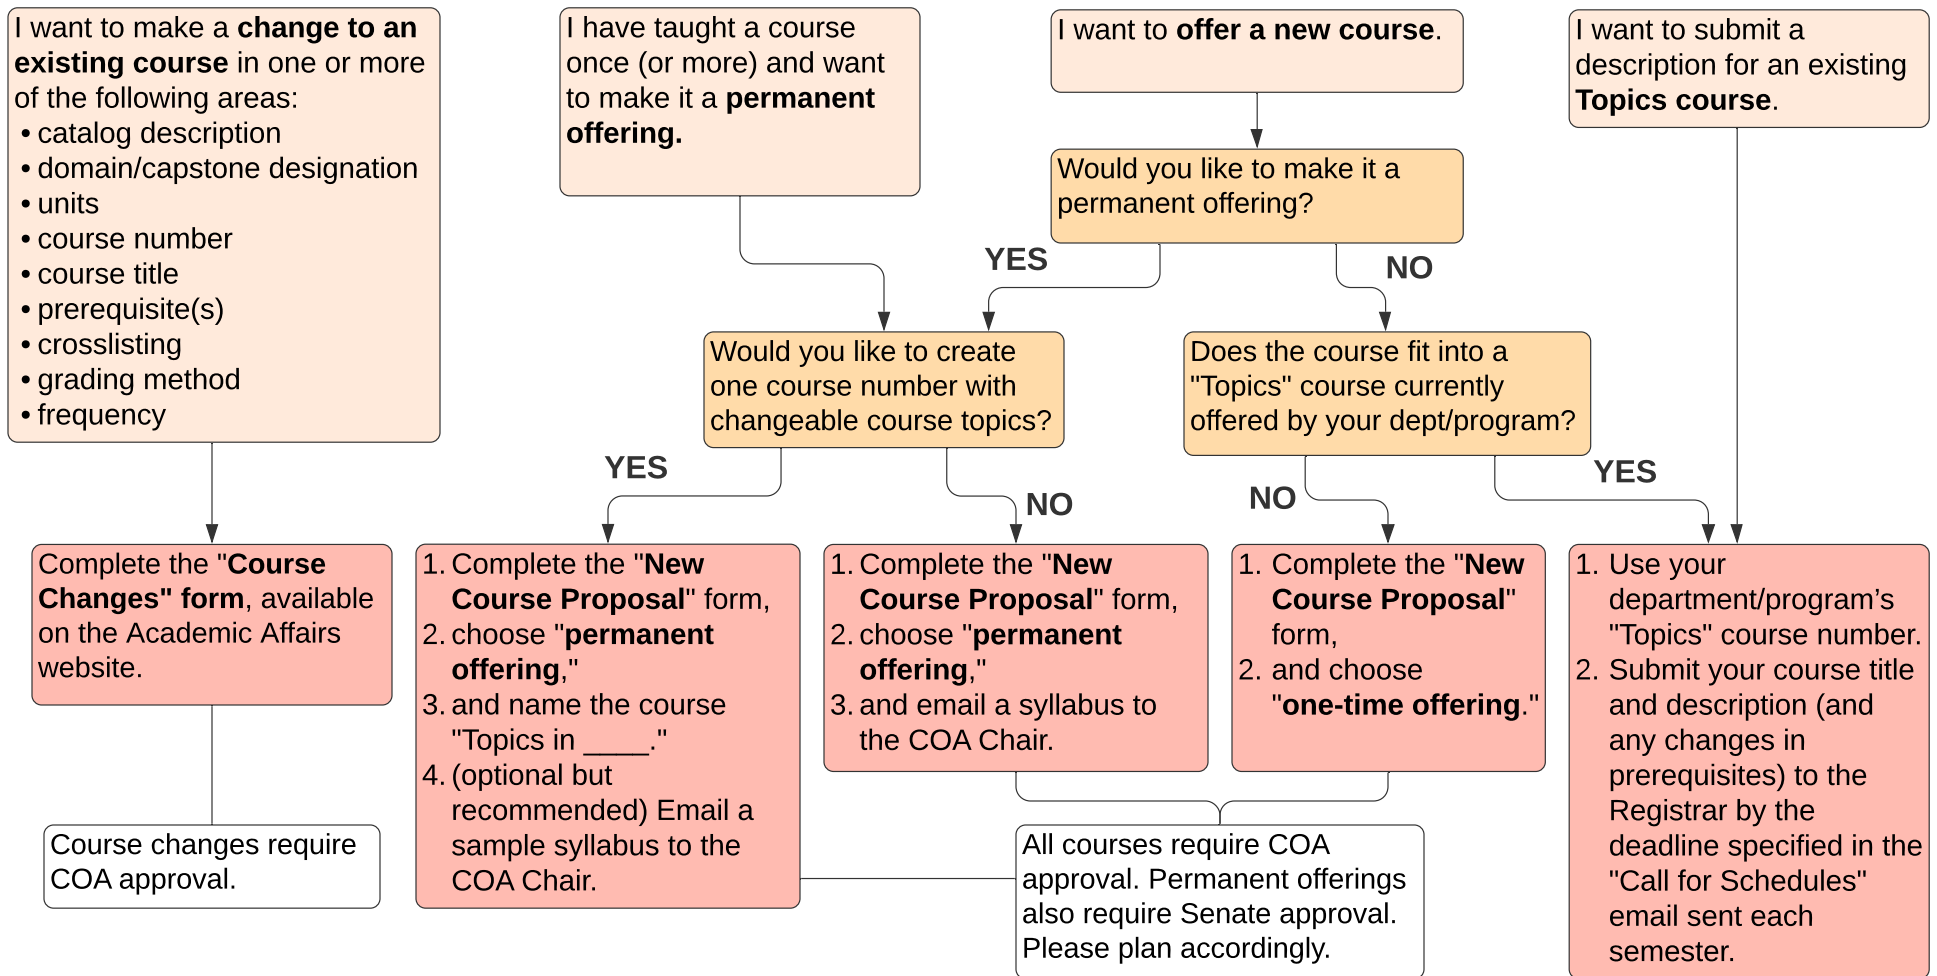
I want to make a change to an existing course in one or more of the following areas:
• catalog description
• domain/capstone designation
• units
• course number
• course title
• prerequisite(s)
• crosslisting
• grading method
• frequency

I have taught a course once (or more) and want to make it a permanent offering.

I want to offer a new course.

I want to submit a description for an existing Topics course.

Would you like to make it a permanent offering?

YES

NO

Would you like to create one course number with changeable course topics?

Does the course fit into a "Topics" course currently offered by your dept/program?

YES

NO

NO

YES

Complete the "Course Changes" form, available on the Academic Affairs website.

1. Complete the "New Course Proposal" form,
2. choose "permanent offering,"
3. and name the course "Topics in ____."
4. (optional but recommended) Email a sample syllabus to the COA Chair.

1. Complete the "New Course Proposal" form,
2. choose "permanent offering,"
3. and email a syllabus to the COA Chair.

1. Complete the "New Course Proposal" form,
2. and choose "one-time offering."

1. Use your department/program's "Topics" course number.
2. Submit your course title and description (and any changes in prerequisites) to the Registrar by the deadline specified in the "Call for Schedules" email sent each semester.

Course changes require COA approval.

All courses require COA approval. Permanent offerings also require Senate approval. Please plan accordingly.